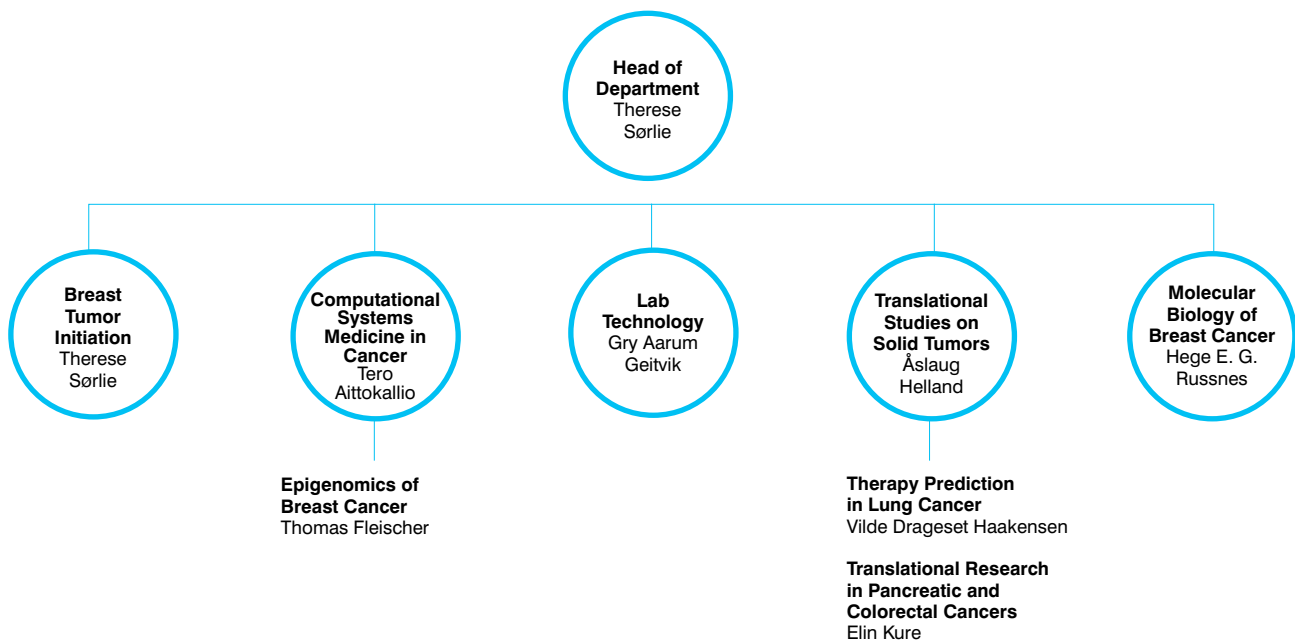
**Head of Department**
Therese Sørlie

**Breast Tumor Initiation**
Therese Sørlie

**Computational Systems Medicine in Cancer**
Tero Aittokallio

**Lab Technology**
Gry Aarum Geitvik

**Translational Studies on Solid Tumors**
Åslaug Helland

**Molecular Biology of Breast Cancer**
Hege E. G. Russnes

**Epigenomics of Breast Cancer**
Thomas Fleischer

**Therapy Prediction in Lung Cancer**
Vilde Drageset Haakensen

**Translational Research in Pancreatic and Colorectal Cancers**
Elin Kure